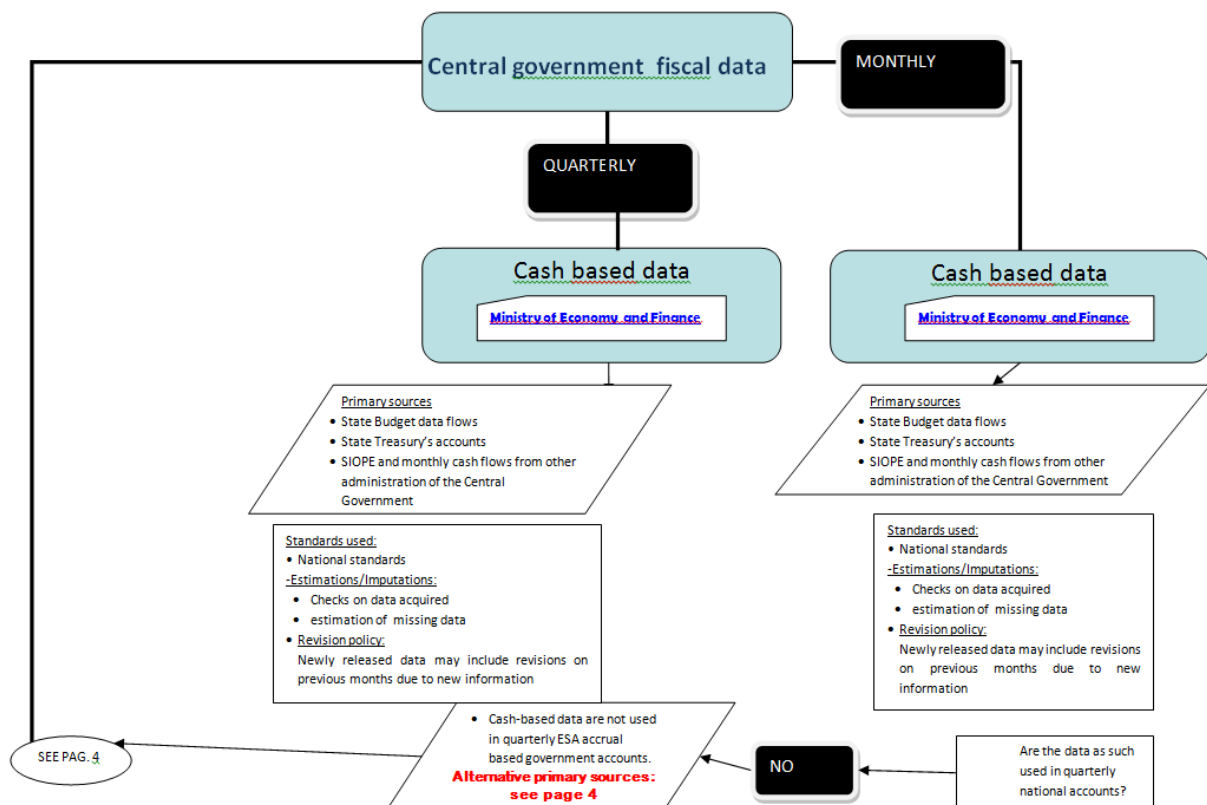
Central government fiscal data

MONTHLY

QUARTERLY

Cash based data

Ministry of Economy and Finance

Cash based data

Ministry of Economy and Finance

Primary sources
- State Budget data flows
- State Treasury's accounts
- SIOPE and monthly cash flows from other administration of the Central Government

Primary sources
- State Budget data flows
- State Treasury's accounts
- SIOPE and monthly cash flows from other administration of the Central Government

Standards used:
- National standards
-Estimations/Imputations:
- Checks on data acquired
- estimation of missing data
- Revision policy:
Newly released data may include revisions on previous months due to new information

Standards used:
- National standards
-Estimations/Imputations:
- Checks on data acquired
- estimation of missing data
- Revision policy:
Newly released data may include revisions on previous months due to new information

SEE PAG. 4

- Cash-based data are not used in quarterly ESA accrual based government accounts.
Alternative primary sources: see page 4

NO

Are the data as such used in quarterly national accounts?